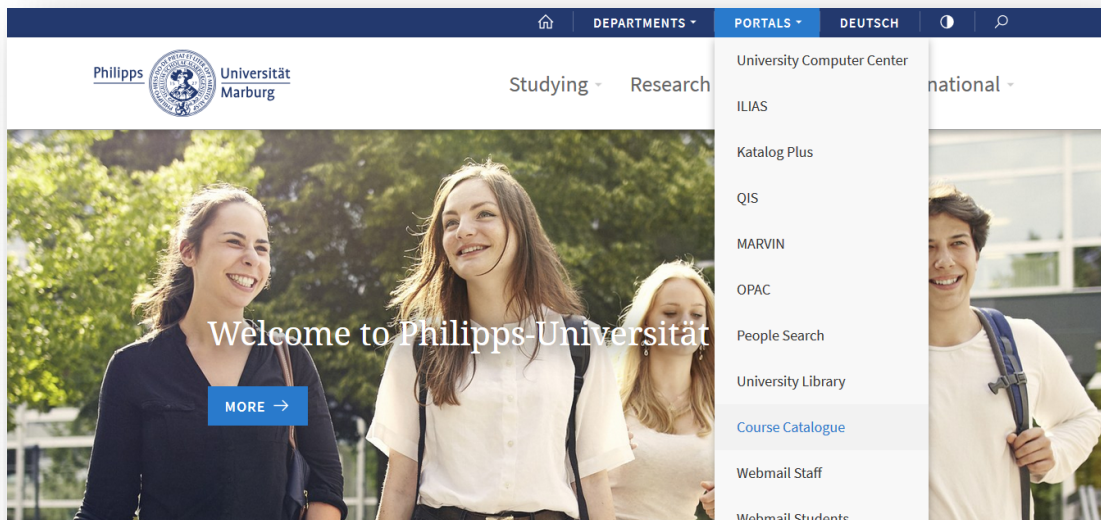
DEPARTMENTS PORTALS DEUTSCH

Philipps Universität Marburg

Studying Research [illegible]national

University Computer Center
ILIAS
Katalog Plus
QIS
MARVIN
OPAC
People Search
University Library
Course Catalogue
Webmail Staff
Webmail Students

Welcome to Philipps-Universität

MORE →